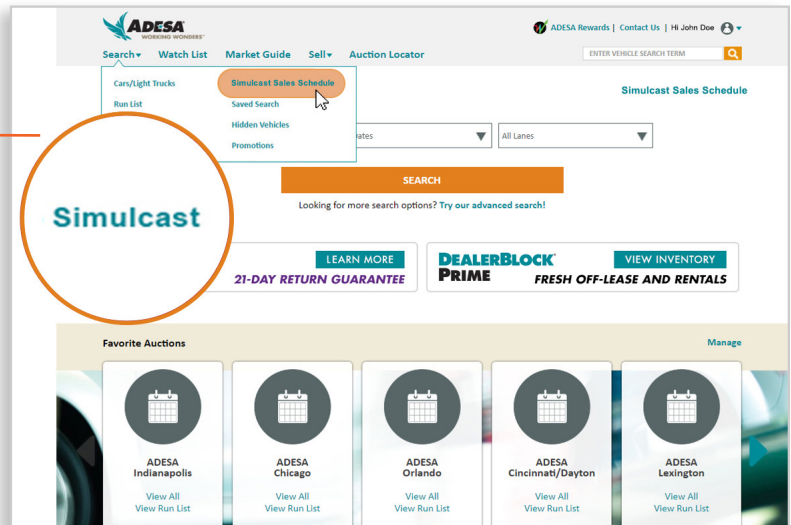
ADESA WORKING WONDERS

ADESA Rewards | Contact Us | Hi John Doe

Search▾ Watch List Market Guide Sell▾ Auction Locator

ENTER VEHICLE SEARCH TERM

Cars/Light Trucks
Run List

Simulcast Sales Schedule
Saved Search
Hidden Vehicles
Promotions

Simulcast Sales Schedule

Simulcast

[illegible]ates

All Lanes

SEARCH

Looking for more search options? Try our advanced search!

LEARN MORE
21-DAY RETURN GUARANTEE

DEALERBLOCK PRIME
VIEW INVENTORY
FRESH OFF-LEASE AND RENTALS

Favorite Auctions

Manage

ADESA Indianapolis
View All
View Run List

ADESA Chicago
View All
View Run List

ADESA Orlando
View All
View Run List

ADESA Cincinnati/Dayton
View All
View Run List

ADESA Lexington
View All
View Run List